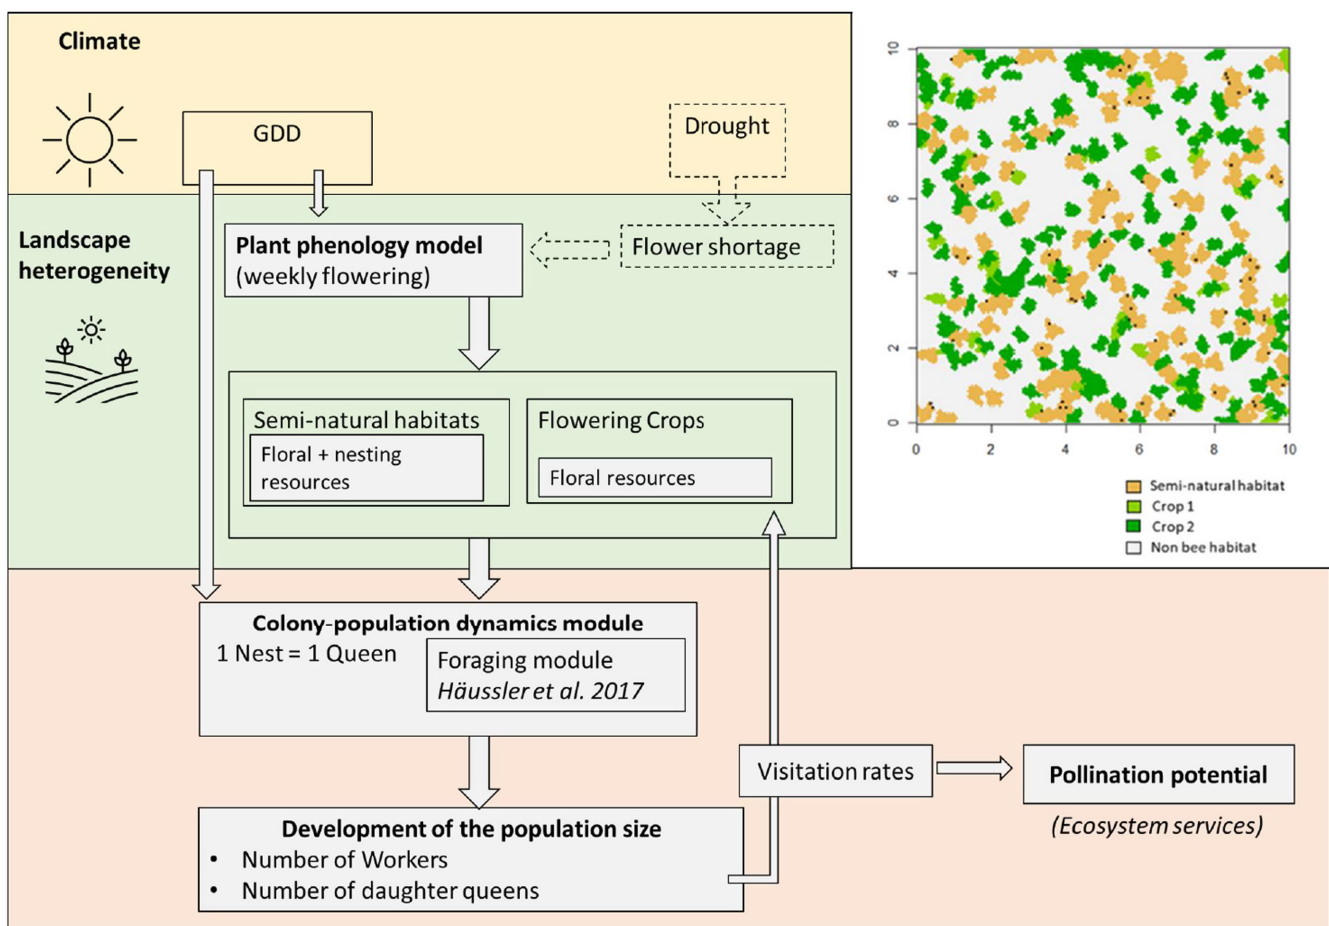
Climate

GDD

Drought

Landscape heterogeneity

Plant phenology model (weekly flowering)

Flower shortage

Semi-natural habitats

Floral + nesting resources

Flowering Crops

Floral resources

Colony-population dynamics module

1 Nest = 1 Queen

Foraging module *Häussler et al. 2017*

Development of the population size

- Number of Workers
- Number of daughter queens

Visitation rates

Pollination potential

*(Ecosystem services)*

0 2 4 6 8 10

0 2 4 6 8 10

Semi-natural habitat
Crop 1
Crop 2
Non bee habitat